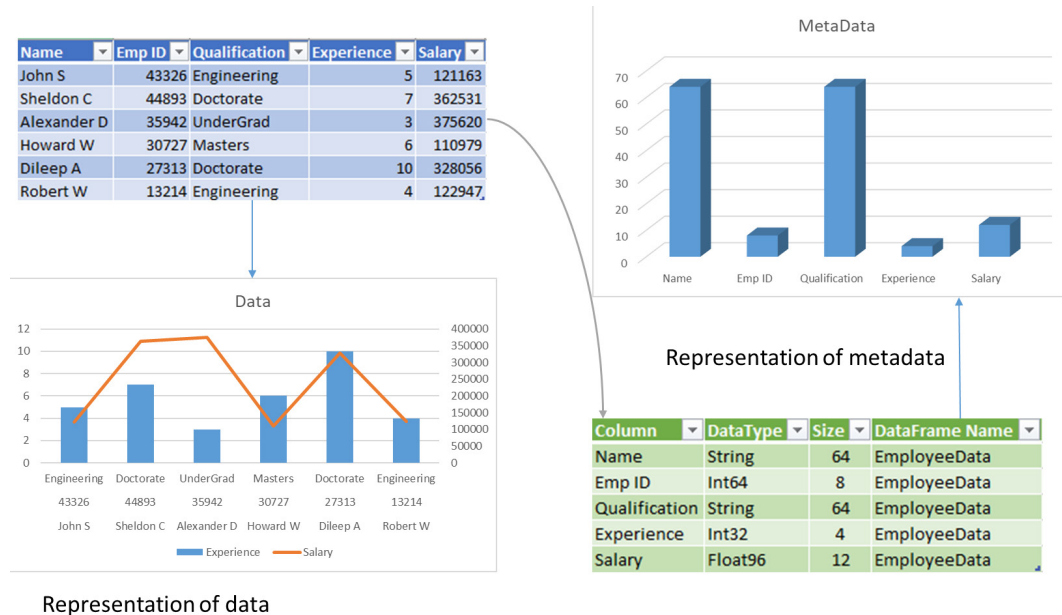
| Name | Emp ID | Qualification | Experience | Salary |
|---|---|---|---|---|
| John S | 43326 | Engineering | 5 | 121163 |
| Sheldon C | 44893 | Doctorate | 7 | 362531 |
| Alexander D | 35942 | UnderGrad | 3 | 375620 |
| Howard W | 30727 | Masters | 6 | 110979 |
| Dileep A | 27313 | Doctorate | 10 | 328056 |
| Robert W | 13214 | Engineering | 4 | 122947 |

MetaData

70
60
50
40
30
20
10
0

Name
Emp ID
Qualification
Experience
Salary

Data

12
10
8
6
4
2
0

400000
350000
300000
250000
200000
150000
100000
50000
0

Engineering 43326 John S
Doctorate 44893 Sheldon C
UnderGrad 35942 Alexander D
Masters 30727 Howard W
Doctorate 27313 Dileep A
Engineering 13214 Robert W

Experience
Salary

Representation of metadata

| Column | DataType | Size | DataFrame Name |
|---|---|---|---|
| Name | String | 64 | EmployeeData |
| Emp ID | Int64 | 8 | EmployeeData |
| Qualification | String | 64 | EmployeeData |
| Experience | Int32 | 4 | EmployeeData |
| Salary | Float96 | 12 | EmployeeData |

Representation of data